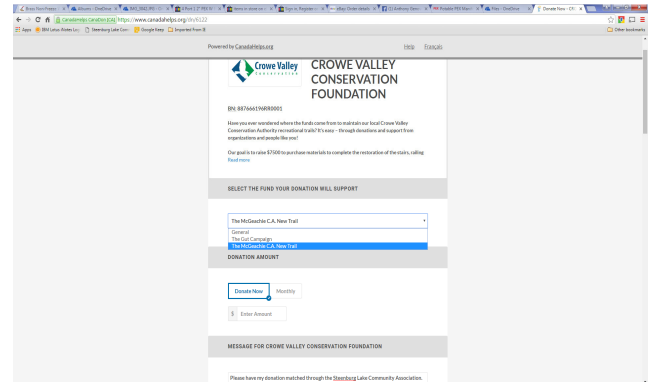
Canadahelps.Canadian [CA] https://www.canadahelps.org/dn/6322

Apps BM Lotus iNotes Lo... Steenburg Lake Com... Google Keep Imported From IE

Other bookmarks

Powered by CanadaHelps.org

Help Français

Crowe Valley Conservation

CROWE VALLEY CONSERVATION FOUNDATION

BN: 887666196RR0001

Have you ever wondered where the funds come from to maintain our local Crowe Valley Conservation Authority recreational trails? It's easy - through donations and support from organizations and people like you!

Our goal is to raise $7500 to purchase materials to complete the restoration of the stairs, railing

Read more

SELECT THE FUND YOUR DONATION WILL SUPPORT

The McGeachie C.A. New Trail

General
The Gut Campaign
The McGeachie C.A. New Trail

DONATION AMOUNT

Donate Now Monthly

$ Enter Amount

MESSAGE FOR CROWE VALLEY CONSERVATION FOUNDATION

Please have my donation matched through the Steenburg Lake Community Association.